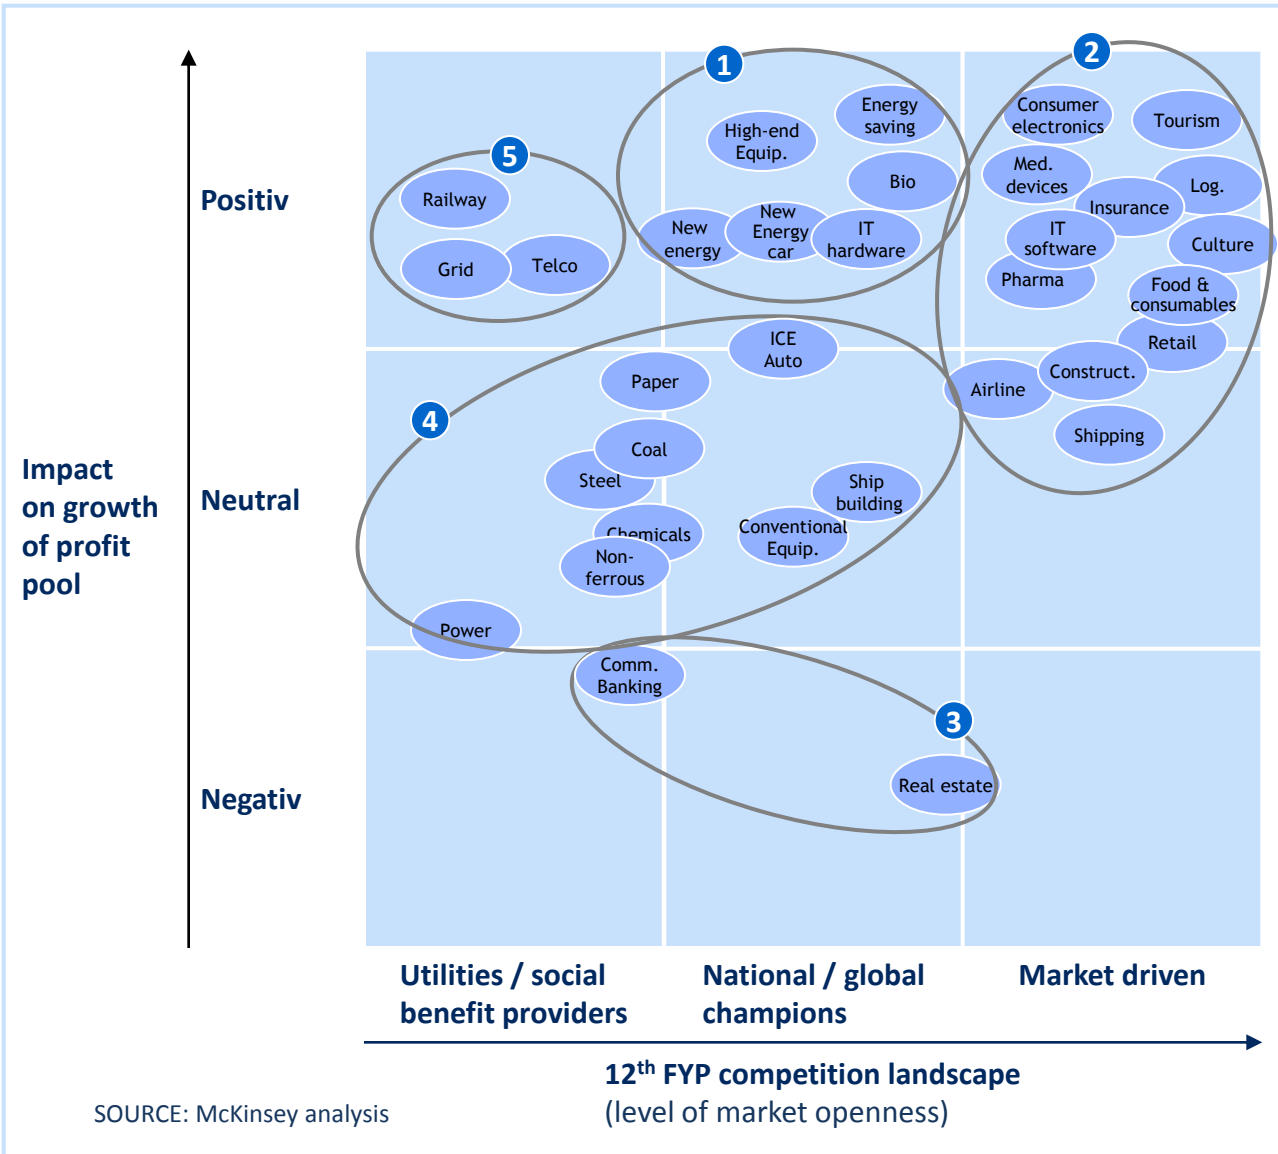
Impact on growth of profit pool

Positiv

Neutral

Negativ

5

Railway

Grid

Telco

1

High-end Equip.

Energy saving

Bio

New energy

New Energy car

IT hardware

2

Consumer electronics

Tourism

Med. devices

Log.

Insurance

IT software

Culture

Pharma

Food & consumables

Retail

Airline

Construct.

Shipping

ICE Auto

Paper

4

Coal

Steel

Ship building

Chemicals

Conventional Equip.

Non-ferrous

Power

Comm. Banking

3

Real estate

Utilities / social benefit providers

National / global champions

Market driven

12$^{th}$ FYP competition landscape
(level of market openness)

SOURCE: McKinsey analysis